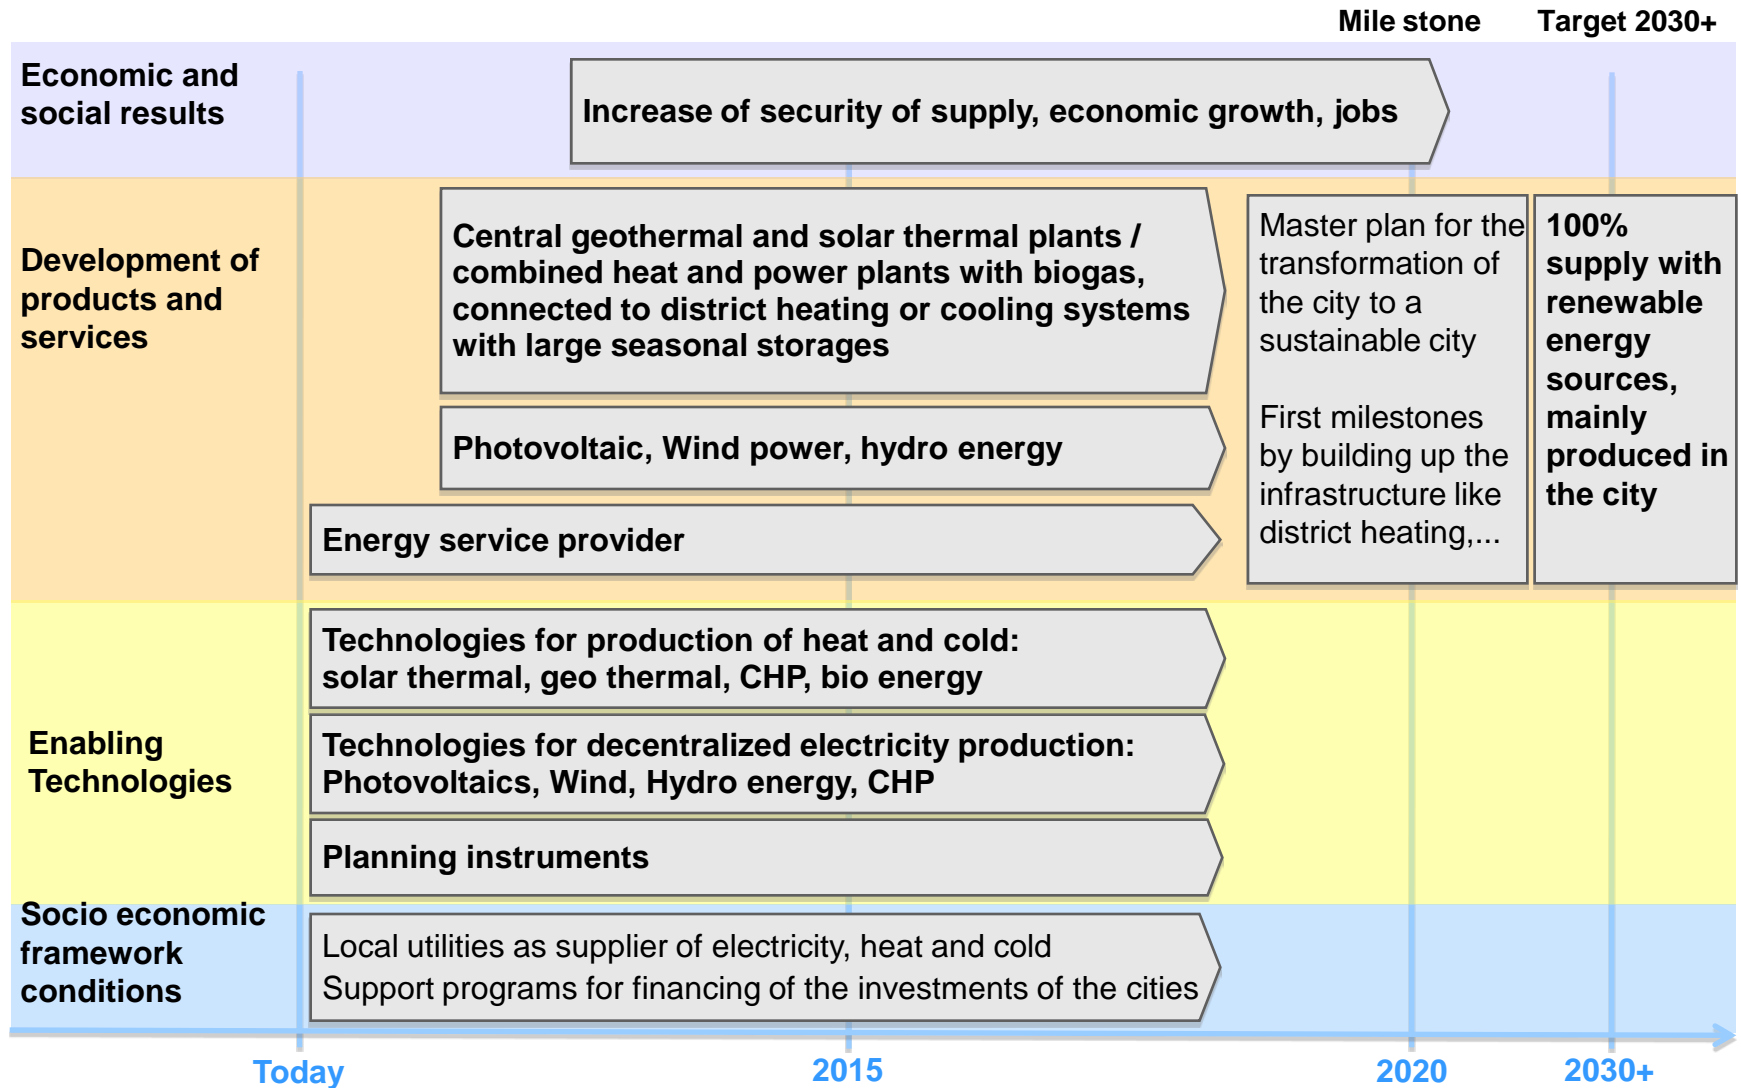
Mile stone

Target 2030+

Economic and social results

Increase of security of supply, economic growth, jobs

Development of products and services

Central geothermal and solar thermal plants / combined heat and power plants with biogas, connected to district heating or cooling systems with large seasonal storages

Photovoltaic, Wind power, hydro energy

Energy service provider

Master plan for the transformation of the city to a sustainable city

First milestones by building up the infrastructure like district heating,...

100% supply with renewable energy sources, mainly produced in the city

Enabling Technologies

Technologies for production of heat and cold: solar thermal, geo thermal, CHP, bio energy

Technologies for decentralized electricity production: Photovoltaics, Wind, Hydro energy, CHP

Planning instruments

Socio economic framework conditions

Local utilities as supplier of electricity, heat and cold
Support programs for financing of the investments of the cities

Today

2015

2020

2030+